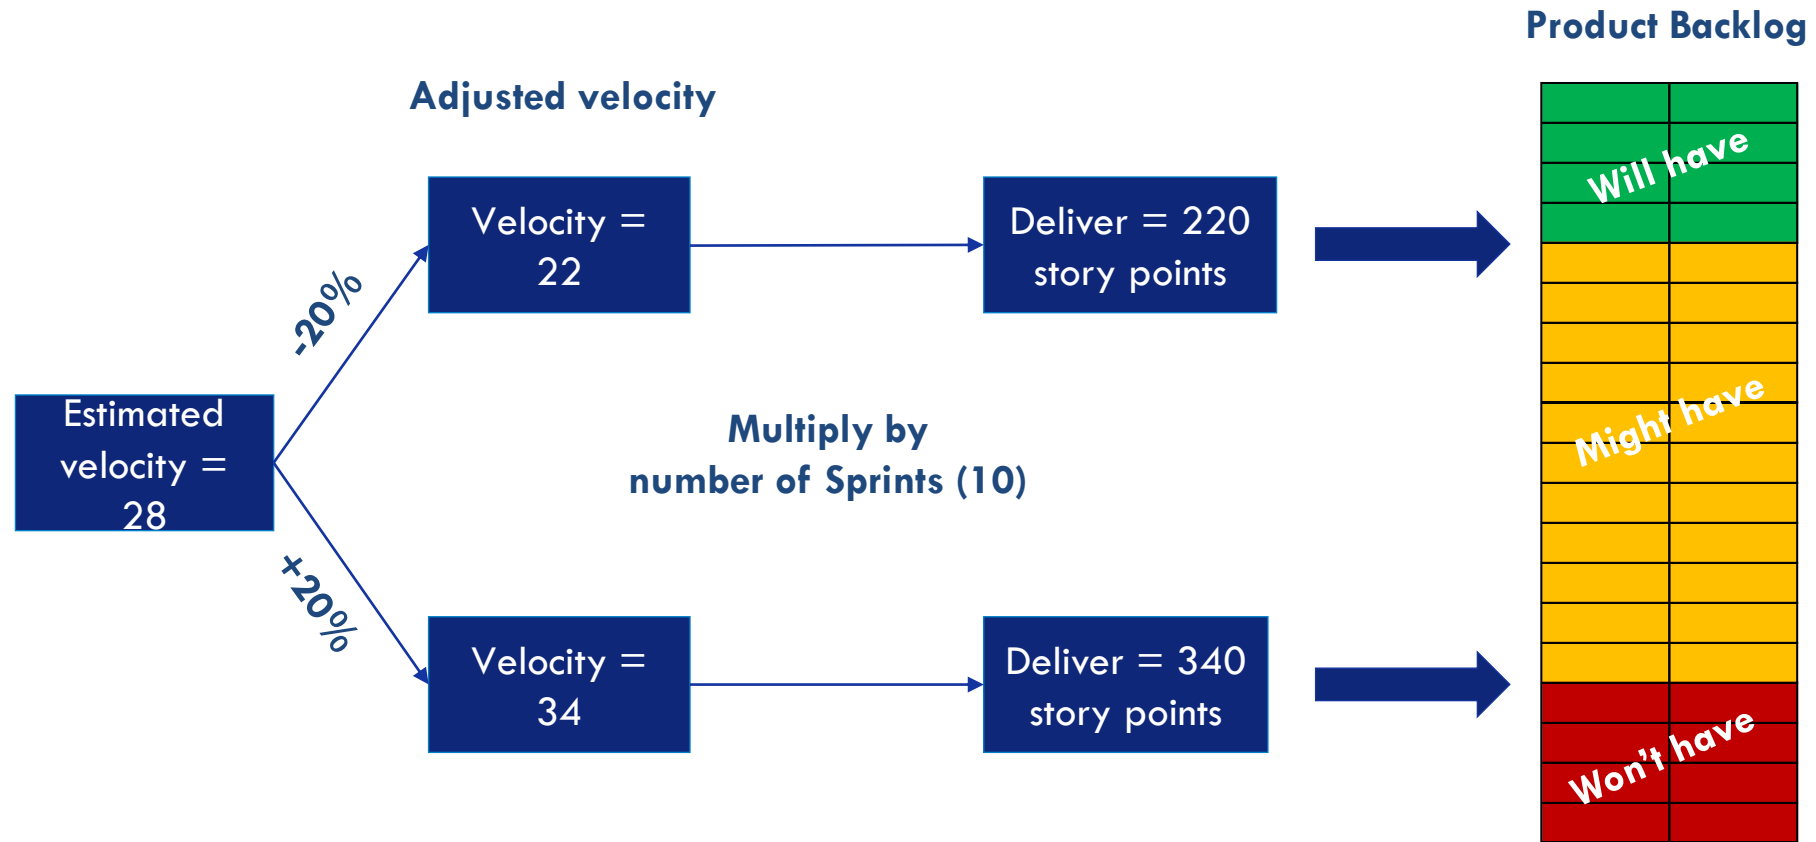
Product Backlog

Adjusted velocity

Velocity = 22

Deliver = 220 story points

Will have

-20%

Estimated velocity = 28

Multiply by number of Sprints (10)

Might have

+20%

Velocity = 34

Deliver = 340 story points

Won't have